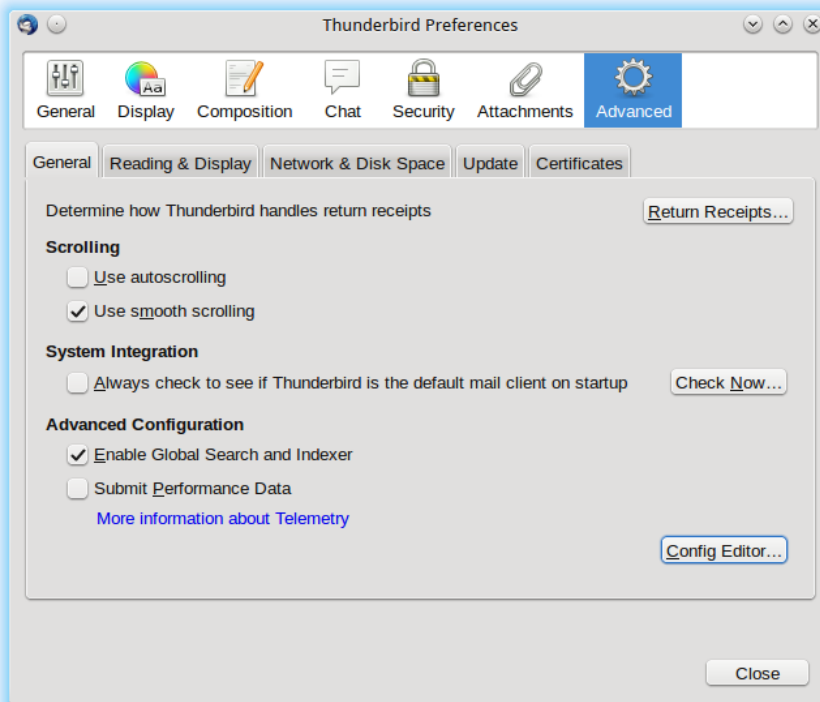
Thunderbird Preferences

General Display Composition Chat Security Attachments Advanced

General Reading & Display Network & Disk Space Update Certificates

Determine how Thunderbird handles return receipts

Return Receipts…

Scrolling

Use autoscrolling

Use smooth scrolling

System Integration

Always check to see if Thunderbird is the default mail client on startup

Check Now…

Advanced Configuration

Enable Global Search and Indexer

Submit Performance Data

More information about Telemetry

Config Editor…

Close